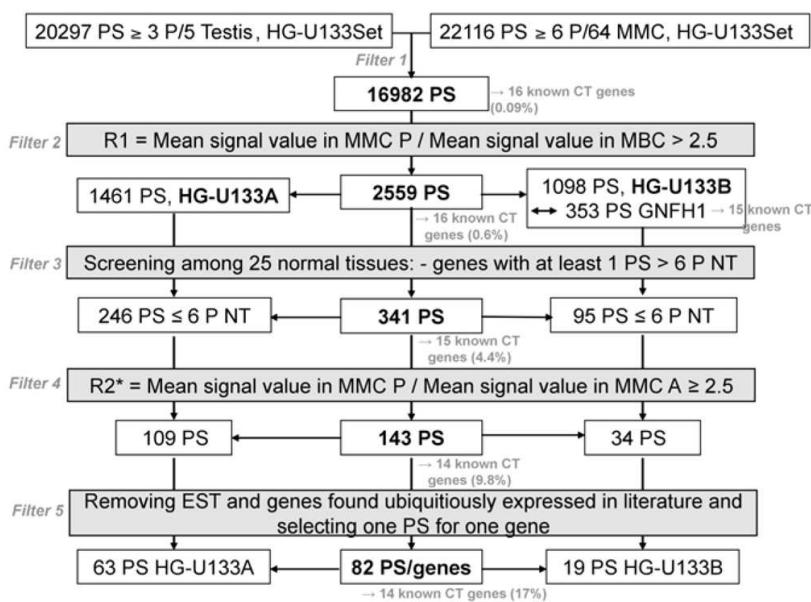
20297 PS ≥ 3 P/5 Testis, HG-U133Set

22116 PS ≥ 6 P/64 MMC, HG-U133Set

Filter 1

16982 PS

→ 16 known CT genes (0.09%)

Filter 2

R1 = Mean signal value in MMC P / Mean signal value in MBC > 2.5

1461 PS, HG-U133A

2559 PS

→ 16 known CT genes (0.6%)

1098 PS, HG-U133B

↔ 353 PS GNFH1

→ 15 known CT genes

Filter 3

Screening among 25 normal tissues: - genes with at least 1 PS > 6 P NT

246 PS ≤ 6 P NT

341 PS

→ 15 known CT genes (4.4%)

95 PS ≤ 6 P NT

Filter 4

R2* = Mean signal value in MMC P / Mean signal value in MMC A ≥ 2.5

109 PS

143 PS

→ 14 known CT genes (9.8%)

34 PS

Filter 5

Removing EST and genes found ubiquitiously expressed in literature and selecting one PS for one gene

63 PS HG-U133A

82 PS/genes

→ 14 known CT genes (17%)

19 PS HG-U133B